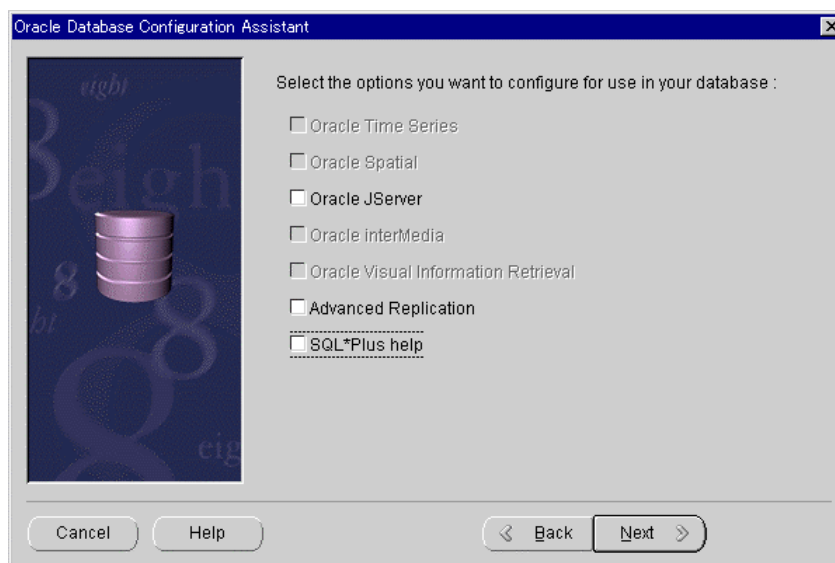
Oracle Database Configuration Assistant

Select the options you want to configure for use in your database :

Oracle Time Series

Oracle Spatial

Oracle JServer

Oracle interMedia

Oracle Visual Information Retrieval

Advanced Replication

SQL*Plus help

Cancel

Help

Back

Next